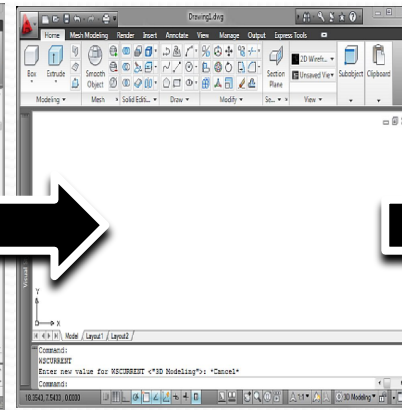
Drawing1.dwg

Home Mesh Modeling Render Insert Annotate View Manage Output Express Tools

Box Extrude Smooth Object Section Plane 2D Wirefr... Unsaved Vie... Subobject Clipboard

Modeling Mesh Solid Editi... Draw Modify Se... View

Y
X

Model Layout1 Layout2

Command:
WSCURRENT
Enter new value for WSCURRENT <"3D Modeling">: *Cancel*
Command:

10.3543, 7.5433 , 0.0000

3D Modeling